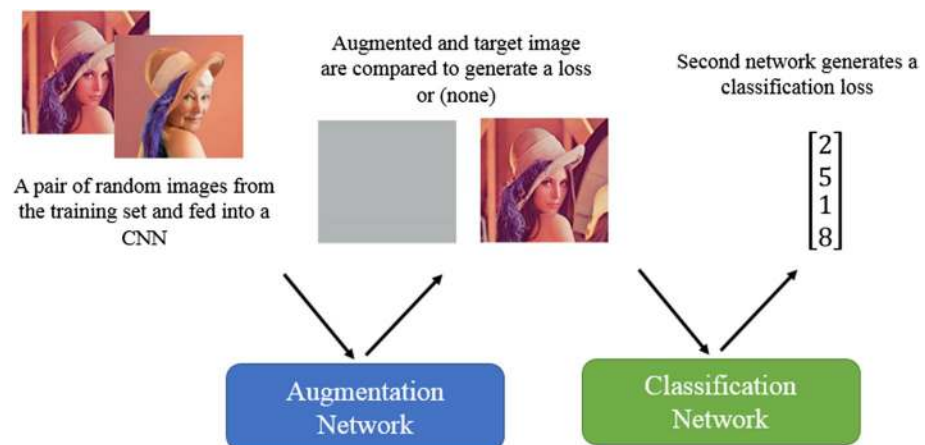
Augmented and target image are compared to generate a loss or (none)

Second network generates a classification loss

A pair of random images from the training set and fed into a CNN

$\begin{bmatrix}2\\5\\1\\8\end{bmatrix}$

Augmentation Network

Classification Network